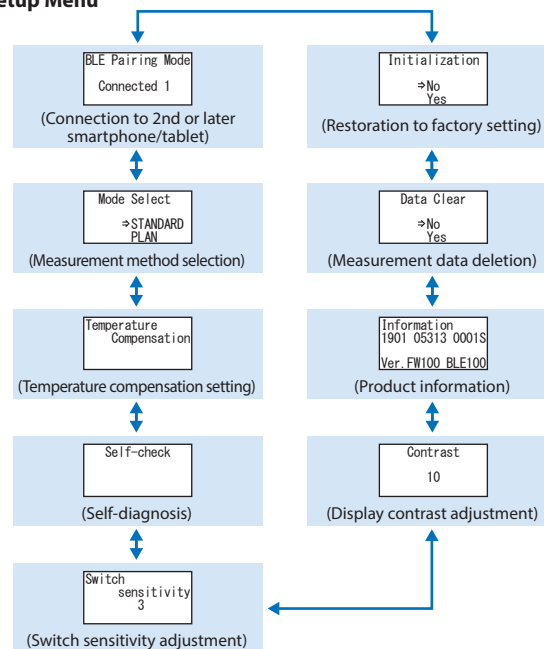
etup Menu

BLE Pairing Mode
Connected 1
(Connection to 2nd or later smartphone/tablet)

Mode Select
⇒STANDARD
PLAN
(Measurement method selection)

Temperature
Compensation
(Temperature compensation setting)

Self-check
(Self-diagnosis)

Switch
sensitivity
3
(Switch sensitivity adjustment)

Initialization
⇒No
Yes
(Restoration to factory setting)

Data Clear
⇒No
Yes
(Measurement data deletion)

Information
1901 05313 0001S
Ver.FW100 BLE100
(Product information)

Contrast
10
(Display contrast adjustment)